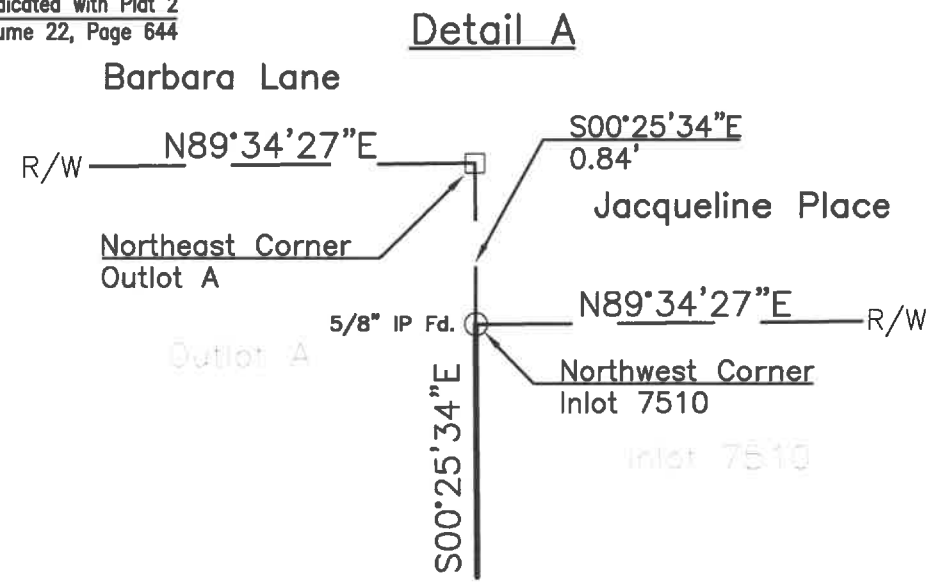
dicated with Plat 2
ume 22, Page 644

Detail A

Barbara Lane

R/W N89°34'27"E

S00°25'34"E
0.84'

Jacqueline Place

Northeast Corner
Outlot A

5/8" IP Fd.

N89°34'27"E R/W

Outlot A

Northwest Corner
Inlot 7510

Inlot 7510

S00°25'34"E